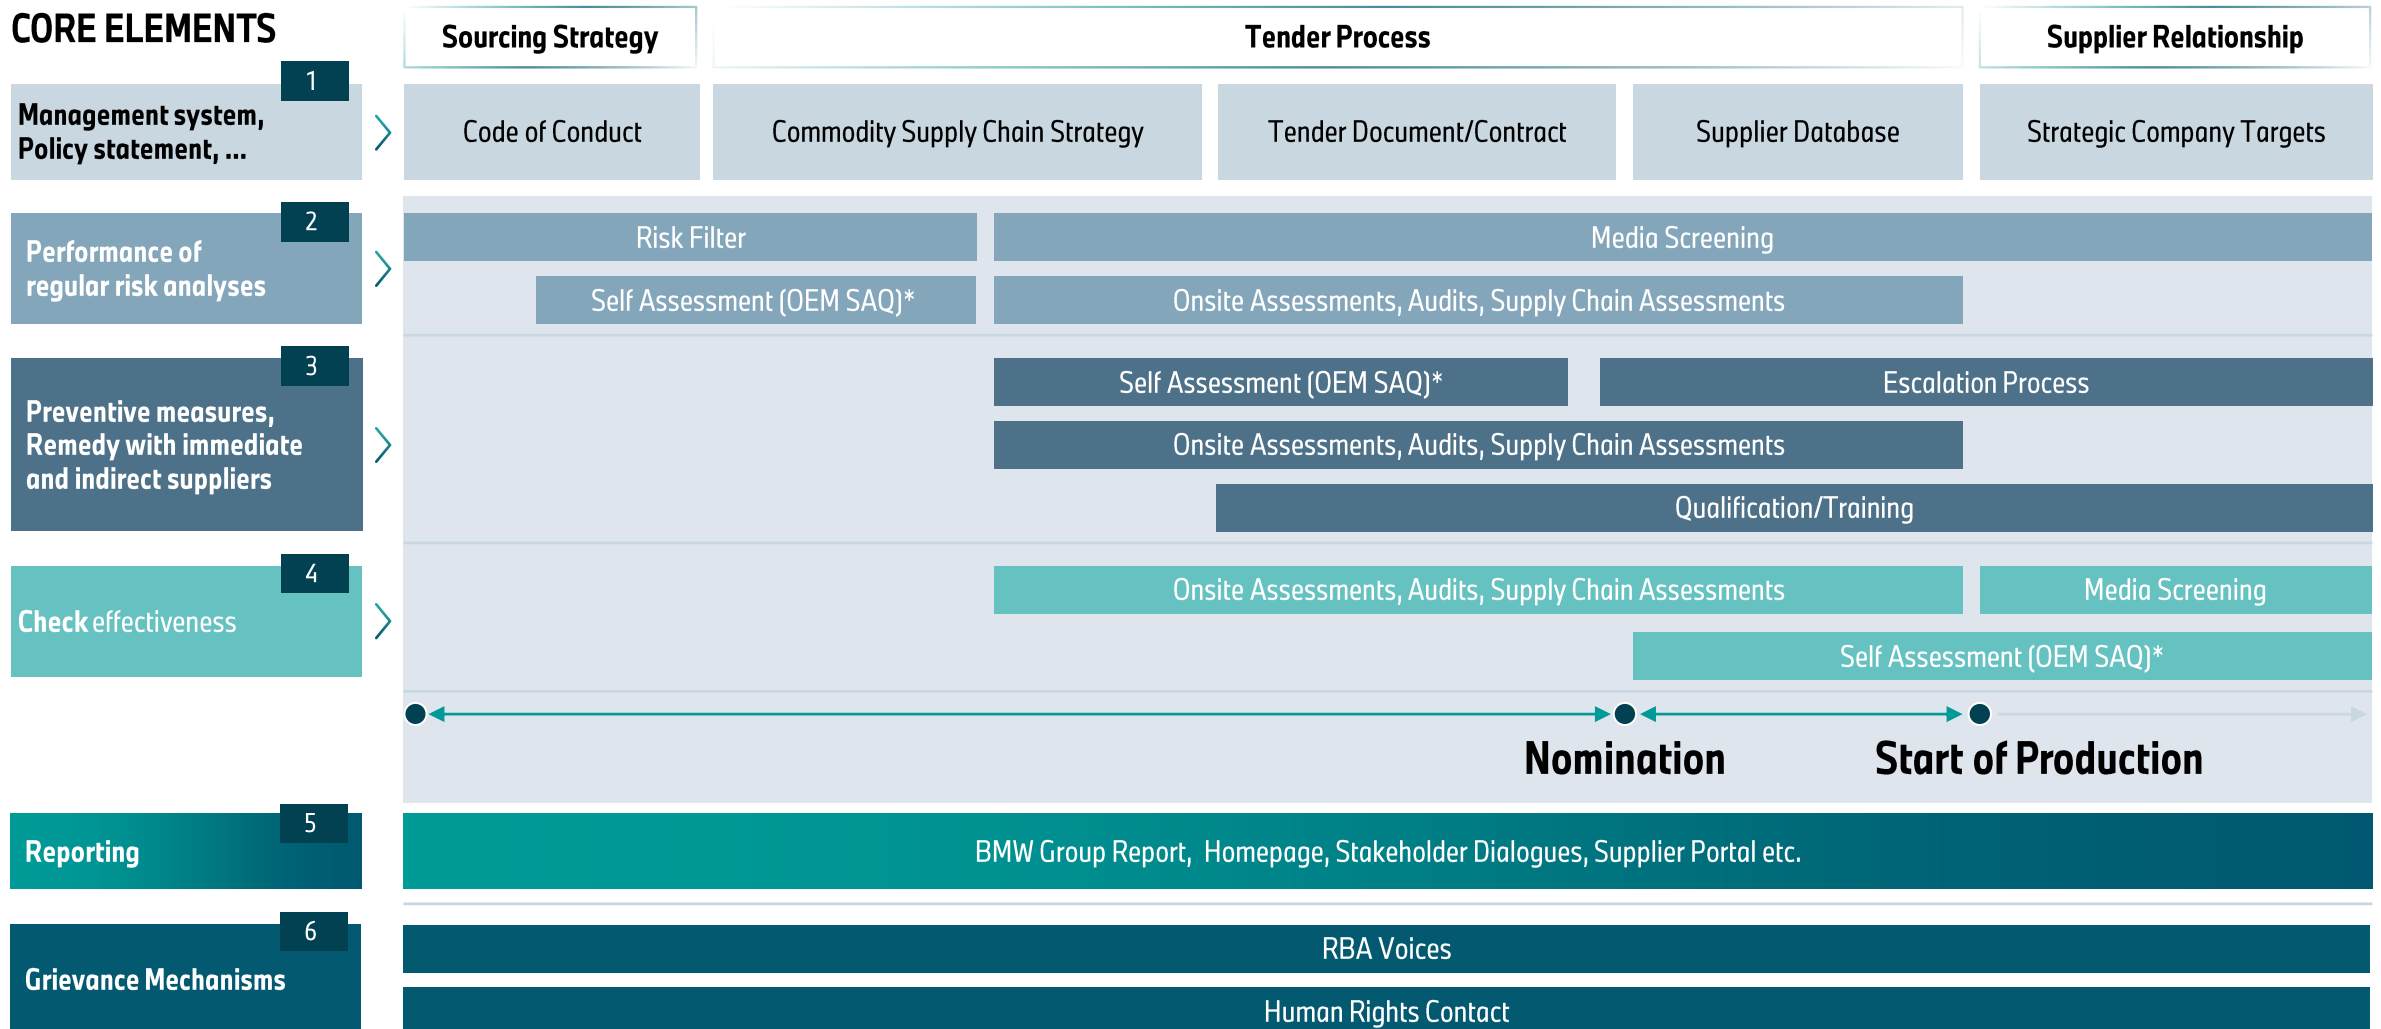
CORE ELEMENTS

Sourcing Strategy

Tender Process

Supplier Relationship

1

Management system, Policy statement, ...

Code of Conduct

Commodity Supply Chain Strategy

Tender Document/Contract

Supplier Database

Strategic Company Targets

2

Performance of regular risk analyses

Risk Filter

Media Screening

Self Assessment (OEM SAQ)*

Onsite Assessments, Audits, Supply Chain Assessments

3

Preventive measures, Remedy with immediate and indirect suppliers

Self Assessment (OEM SAQ)*

Escalation Process

Onsite Assessments, Audits, Supply Chain Assessments

Qualification/Training

4

Check effectiveness

Onsite Assessments, Audits, Supply Chain Assessments

Media Screening

Self Assessment (OEM SAQ)*

Nomination

Start of Production

5

Reporting

BMW Group Report, Homepage, Stakeholder Dialogues, Supplier Portal etc.

6

Grievance Mechanisms

RBA Voices

Human Rights Contact